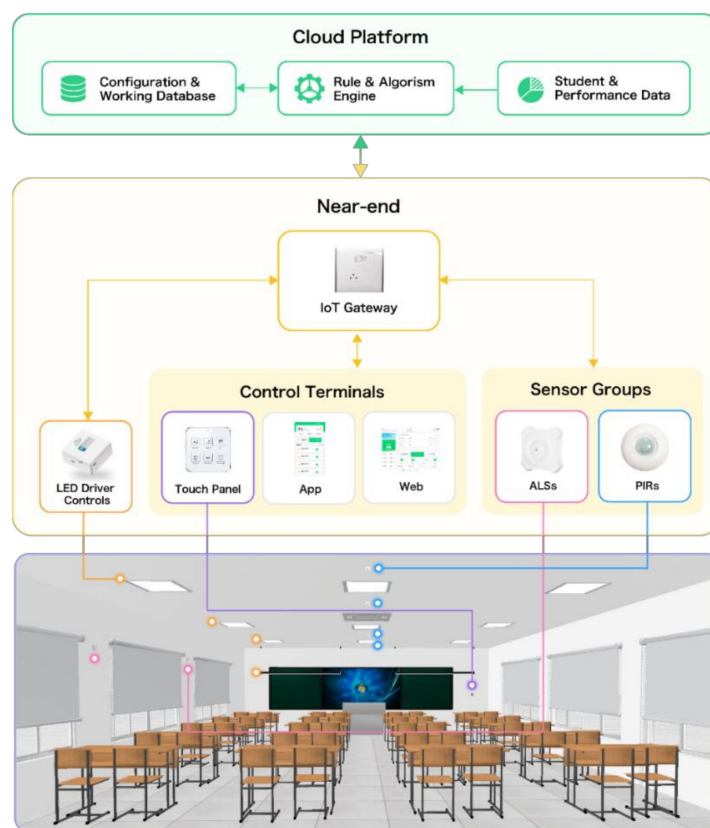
Cloud Platform

Configuration & Working Database

Rule & Algorism Engine

Student & Performance Data

Near-end

IoT Gateway

Control Terminals

Sensor Groups

LED Driver Controls

Touch Panel

App

Web

ALSs

PIRs